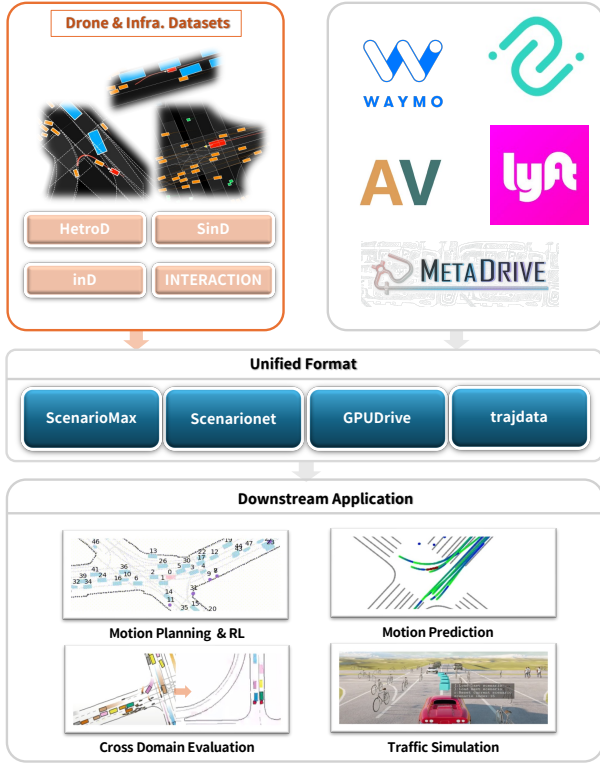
Drone & Infra. Datasets

HetroD

SinD

inD

INTERACTION

WAYMO

AV

lyft

METADRIVE

Unified Format

ScenarioMax

Scenarionet

GPUDrive

trajdata

Downstream Application

46
13
26
36
41
39
24
32
34
10
16
6
2
0
5
3
38
22
17
12
19
43
47
49
7
4
9
8
14
11
33
35
20

Motion Planning & RL

Motion Prediction

Cross Domain Evaluation

Traffic Simulation